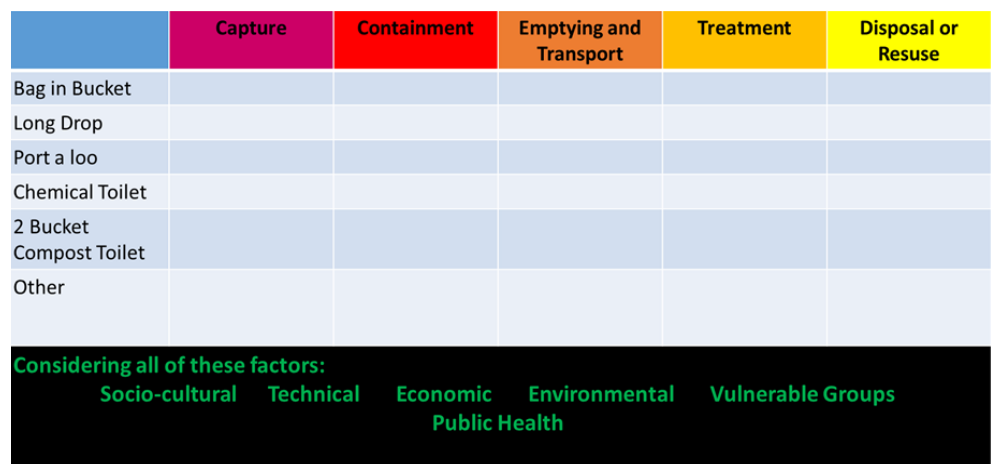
|  | Capture | Containment | Emptying and Transport | Treatment | Disposal or Resuse |
|---|---|---|---|---|---|
| Bag in Bucket |  |  |  |  |  |
| Long Drop |  |  |  |  |  |
| Port a loo |  |  |  |  |  |
| Chemical Toilet |  |  |  |  |  |
| 2 Bucket Compost Toilet |  |  |  |  |  |
| Other |  |  |  |  |  |

Considering all of these factors:

Socio-cultural Technical Economic Environmental Vulnerable Groups
Public Health